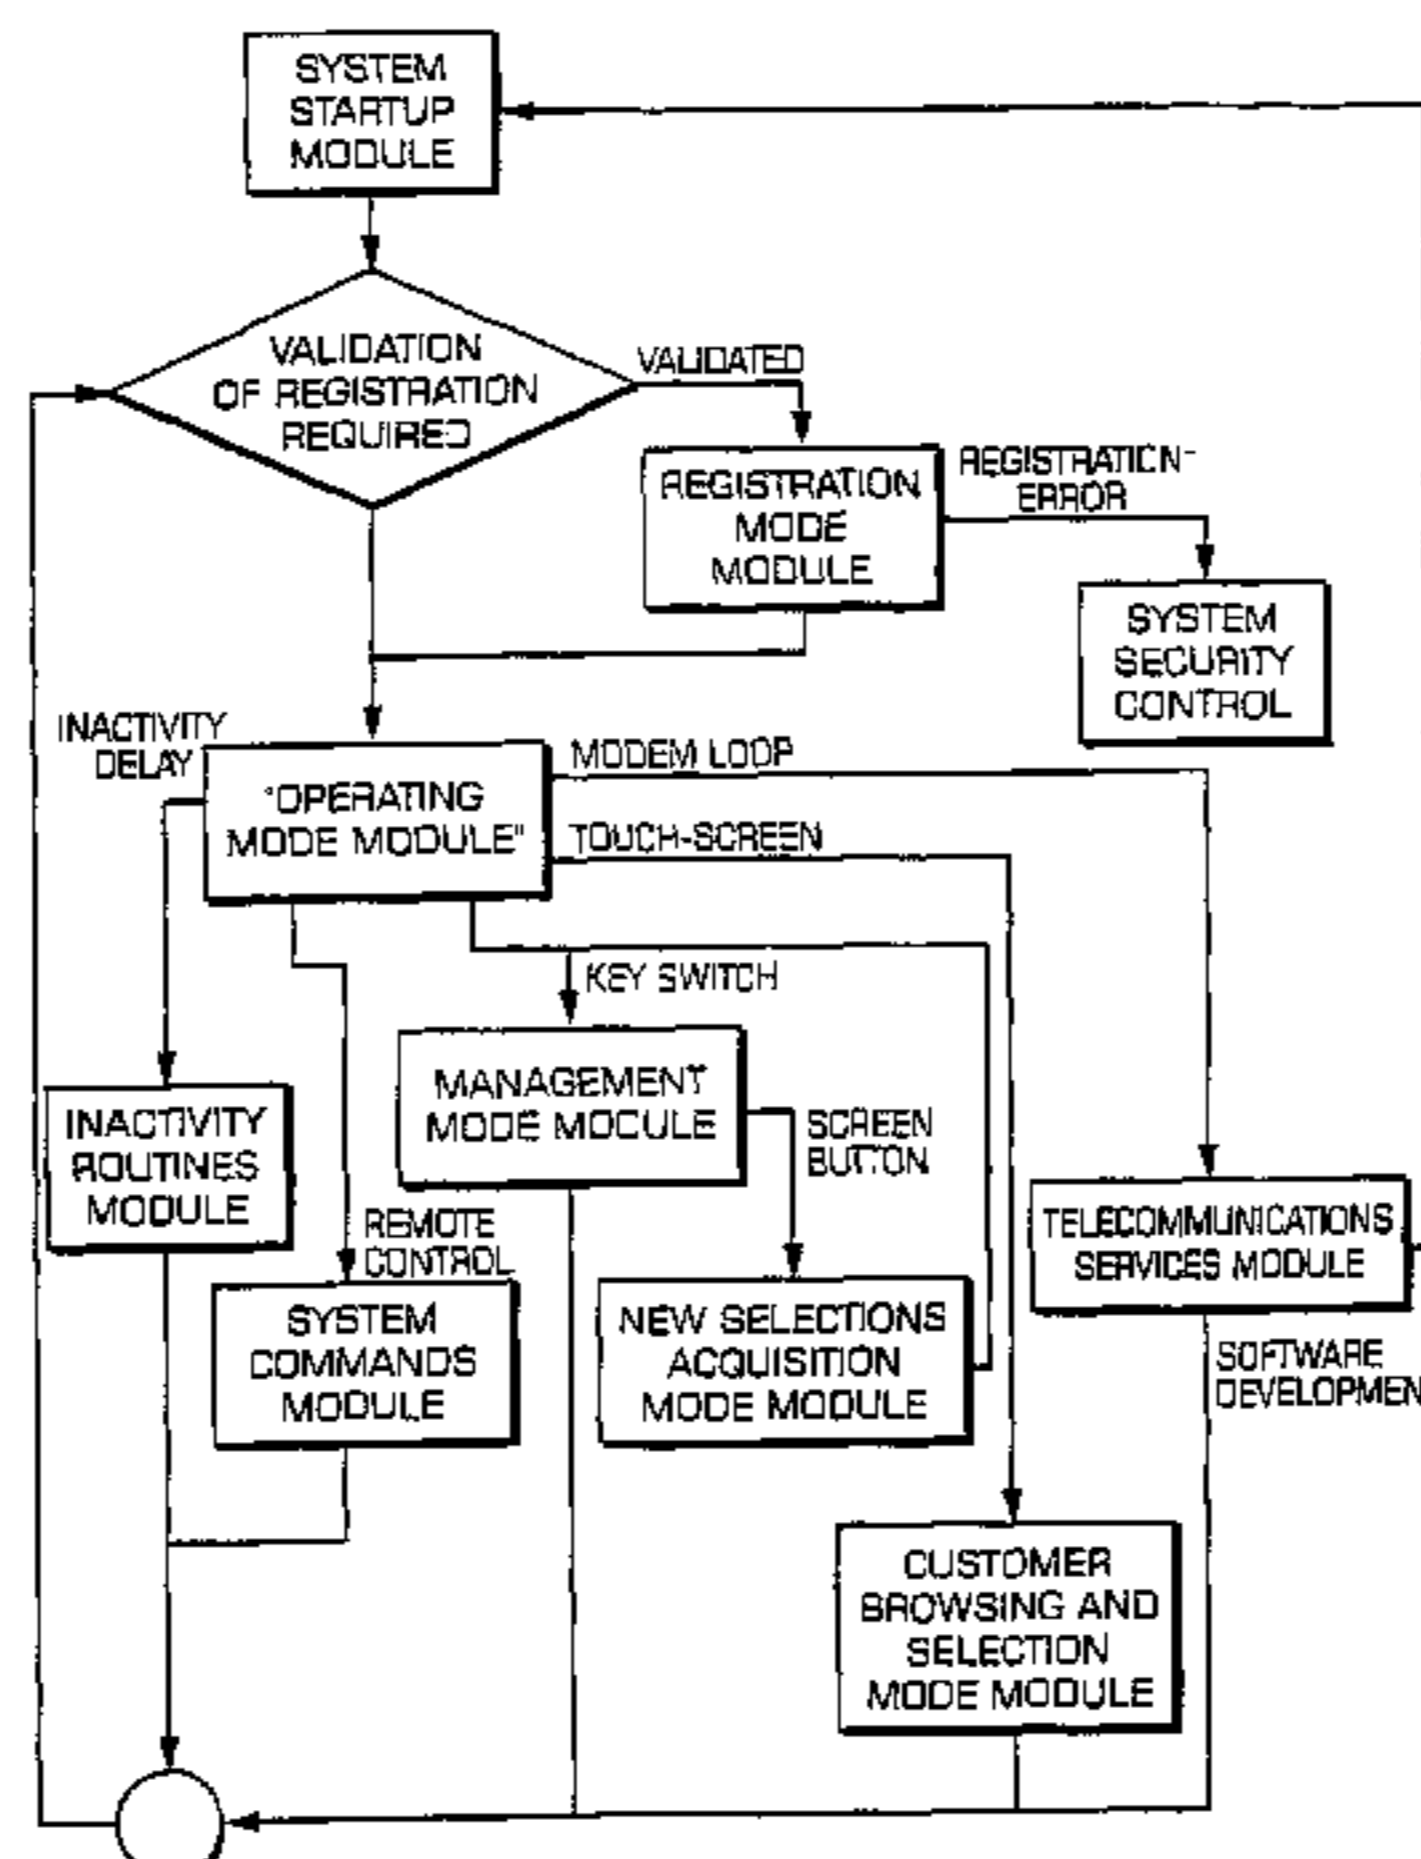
SYSTEM STARTUP MODULE

VALIDATION OF REGISTRATION REQUIRED

VALIDATED

REGISTRATION MODE MODULE

REGISTRATION ERROR

SYSTEM SECURITY CONTROL

INACTIVITY DELAY

"OPERATING MODE MODULE"

MODEM LOOP

TOUCH-SCREEN

KEY SWITCH

MANAGEMENT MODE MODULE

SCREEN BUTTON

INACTIVITY ROUTINES MODULE

REMOTE CONTROL

SYSTEM COMMANDS MODULE

NEW SELECTIONS ACQUISITION MODE MODULE

TELECOMMUNICATIONS SERVICES MODULE

SOFTWARE DEVELOPMEN

CUSTOMER BROWSING AND SELECTION MODE MODULE